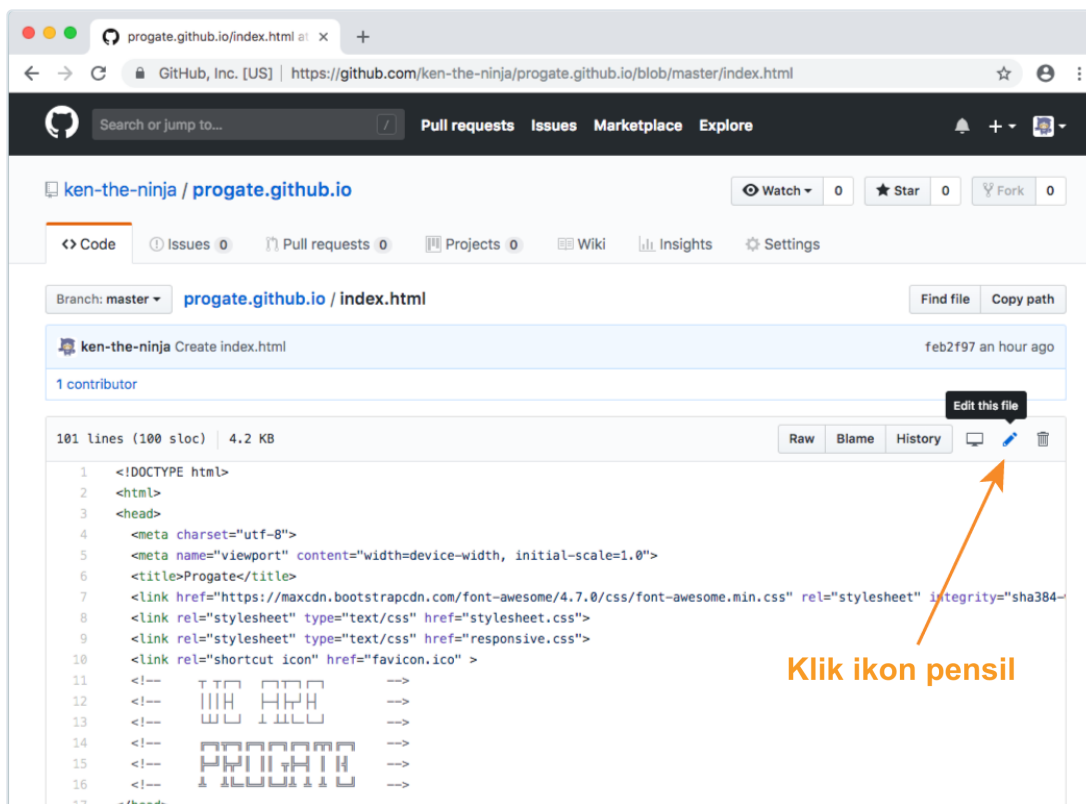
progate.github.io/index.html at

GitHub, Inc. [US] | https://github.com/ken-the-ninja/progate.github.io/blob/master/index.html

Search or jump to... /

Pull requests Issues Marketplace Explore

ken-the-ninja / progate.github.io

Watch 0 Star 0 Fork 0

Code Issues 0 Pull requests 0 Projects 0 Wiki Insights Settings

Branch: master progate.github.io / index.html

Find file Copy path

ken-the-ninja Create index.html

feb2f97 an hour ago

1 contributor

Edit this file

101 lines (100 sloc) | 4.2 KB

Raw Blame History

1 <!DOCTYPE html>
2 <html>
3 <head>
4 <meta charset="utf-8">
5 <meta name="viewport" content="width=device-width, initial-scale=1.0">
6 <title>Progate</title>
7 <link href="https://maxcdn.bootstrapcdn.com/font-awesome/4.7.0/css/font-awesome.min.css" rel="stylesheet" integrity="sha384-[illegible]
8 <link rel="stylesheet" type="text/css" href="stylesheet.css">
9 <link rel="stylesheet" type="text/css" href="responsive.css">
10 <link rel="shortcut icon" href="favicon.ico" >
11 <!-- -->
12 <!-- -->
13 <!-- -->
14 <!-- -->
15 <!-- -->
16 <!-- -->

Klik ikon pensil